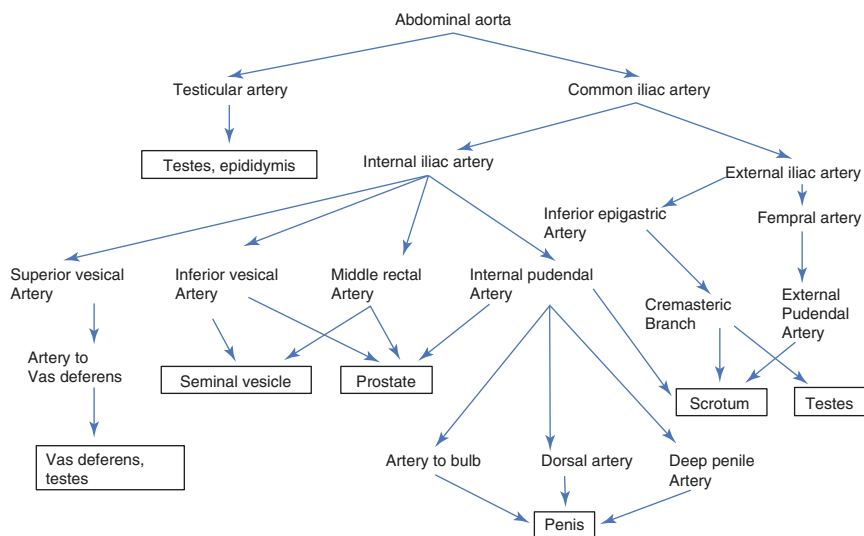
Abdominal aorta

Testicular artery

Common iliac artery

Testes, epididymis

Internal iliac artery

External iliac artery

Inferior epigastric Artery

Fempral artery

Superior vesical Artery

Inferior vesical Artery

Middle rectal Artery

Internal pudendal Artery

Cremasteric Branch

External Pudendal Artery

Artery to Vas deferens

Seminal vesicle

Prostate

Scrotum

Testes

Vas deferens, testes

Artery to bulb

Dorsal artery

Deep penile Artery

Penis